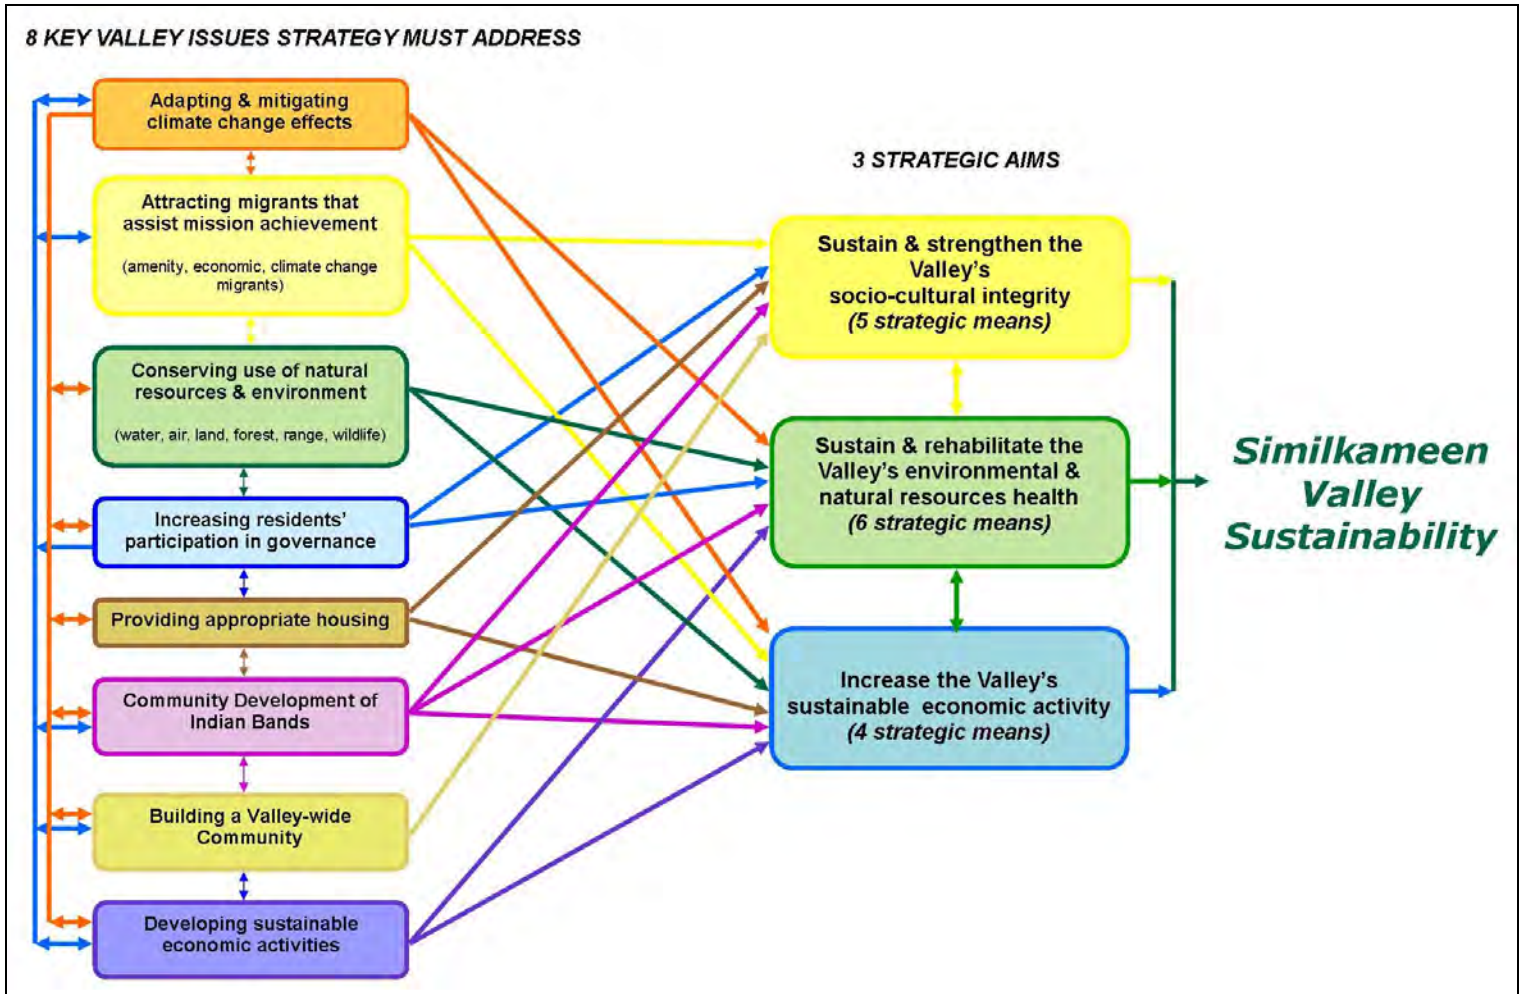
8 KEY VALLEY ISSUES STRATEGY MUST ADDRESS

Adapting & mitigating climate change effects

Attracting migrants that assist mission achievement

(amenity, economic, climate change migrants)

Conserving use of natural resources & environment

(water, air, land, forest, range, wildlife)

Increasing residents' participation in governance

Providing appropriate housing

Community Development of Indian Bands

Building a Valley-wide Community

Developing sustainable economic activities

3 STRATEGIC AIMS

Sustain & strengthen the Valley's socio-cultural integrity
(5 strategic means)

Sustain & rehabilitate the Valley's environmental & natural resources health
(6 strategic means)

Increase the Valley's sustainable economic activity
(4 strategic means)

Similkameen Valley Sustainability